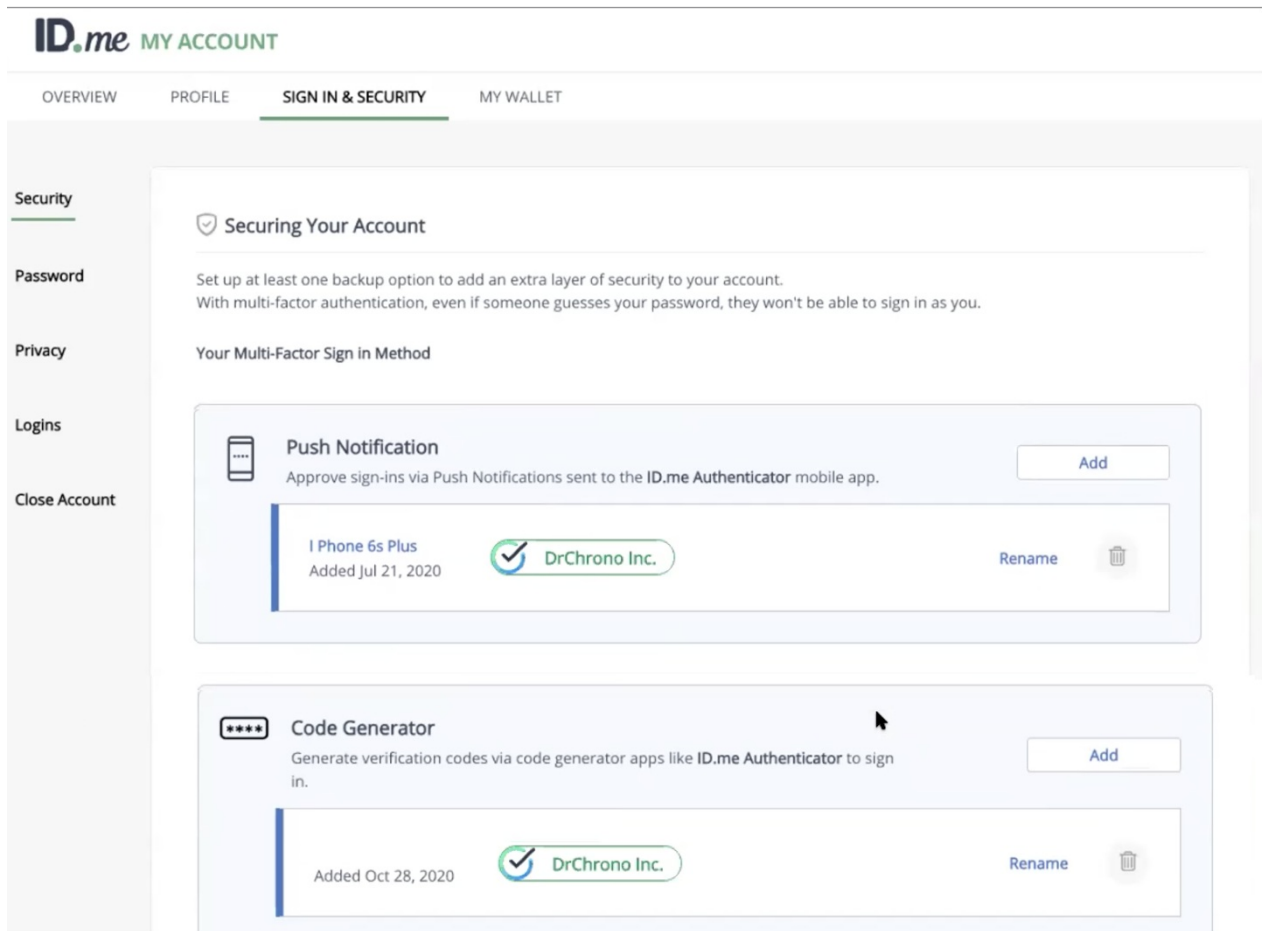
ID.me MY ACCOUNT

OVERVIEW PROFILE SIGN IN & SECURITY MY WALLET

Security

Password

Privacy

Logins

Close Account

Securing Your Account

Set up at least one backup option to add an extra layer of security to your account.
With multi-factor authentication, even if someone guesses your password, they won't be able to sign in as you.

Your Multi-Factor Sign in Method

Push Notification
Approve sign-ins via Push Notifications sent to the ID.me Authenticator mobile app.

Add

I Phone 6s Plus
Added Jul 21, 2020

DrChrono Inc.

Rename

****

Code Generator
Generate verification codes via code generator apps like ID.me Authenticator to sign in.

Add

Added Oct 28, 2020

DrChrono Inc.

Rename